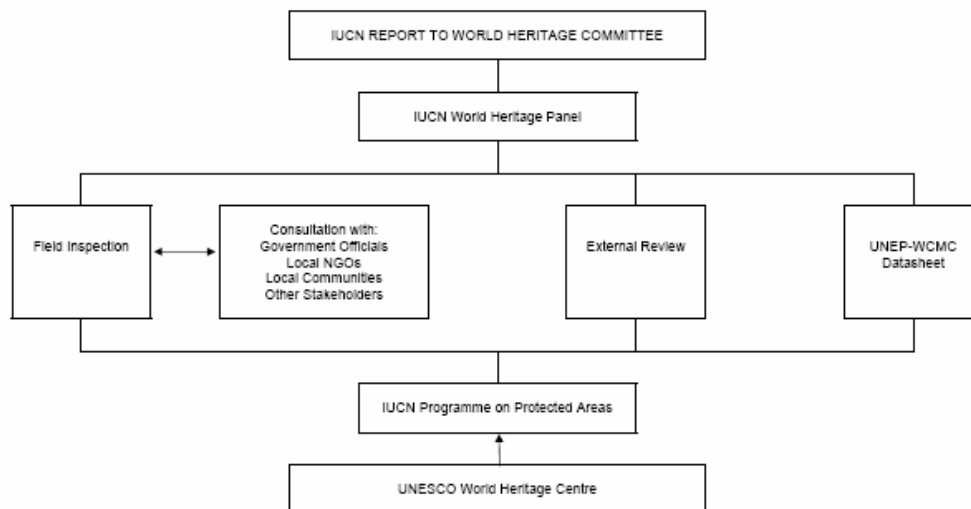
IUCN REPORT TO WORLD HERITAGE COMMITTEE

IUCN World Heritage Panel

Field Inspection

Consultation with:
Government Officials
Local NGOs
Local Communities
Other Stakeholders

External Review

UNEP-WCMC
Datasheet

IUCN Programme on Protected Areas

UNESCO World Heritage Centre